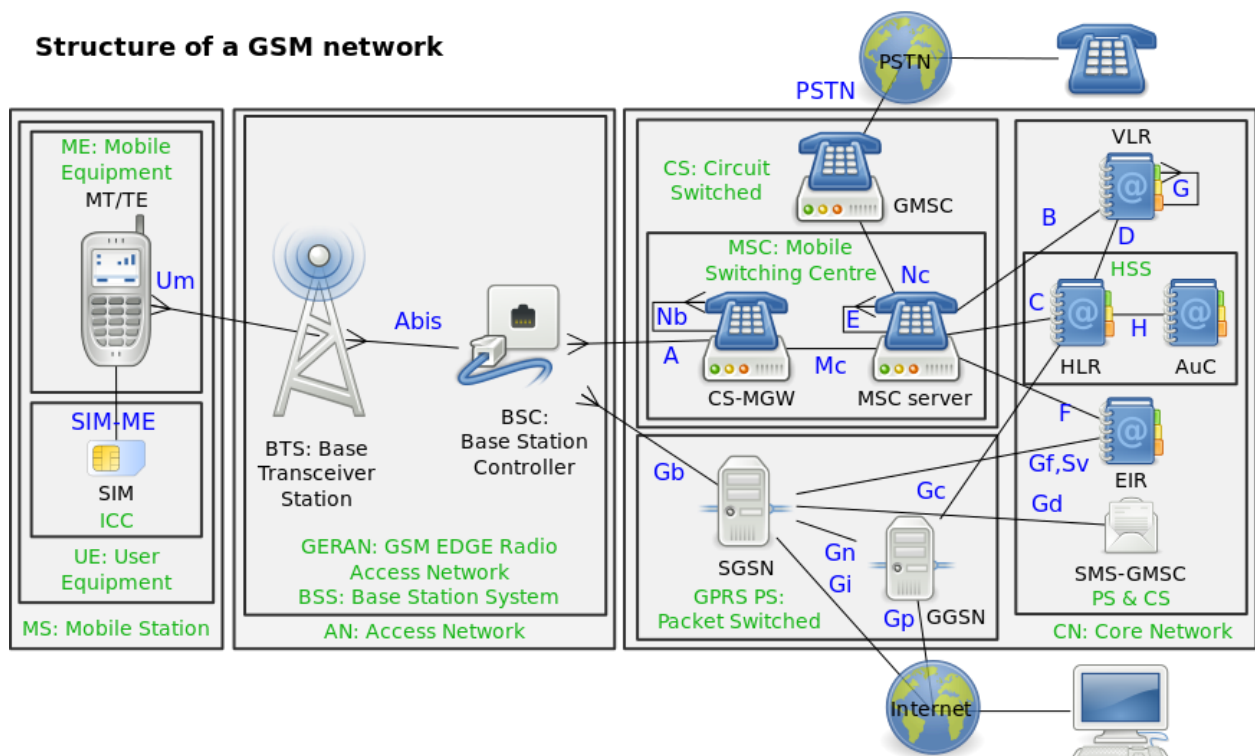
Structure of a GSM network

PSTN

PSTN

ME: Mobile Equipment
MT/TE

Um

SIM-ME

SIM
ICC

UE: User Equipment

MS: Mobile Station

Abis

BTS: Base Transceiver Station

BSC: Base Station Controller

GERAN: GSM EDGE Radio Access Network
BSS: Base Station System

AN: Access Network

CS: Circuit Switched

GMSC

MSC: Mobile Switching Centre

Nc

Nb

E

A

Mc

CS-MGW

MSC server

VLR

G

B

D

HSS

C

H

HLR

AuC

F

EIR

Gf,Sv

Gb

Gc

Gd

SGSN

Gn

Gi

SMS-GMSC
PS & CS

GPRS PS: Packet Switched

Gp

GGSN

CN: Core Network

Internet